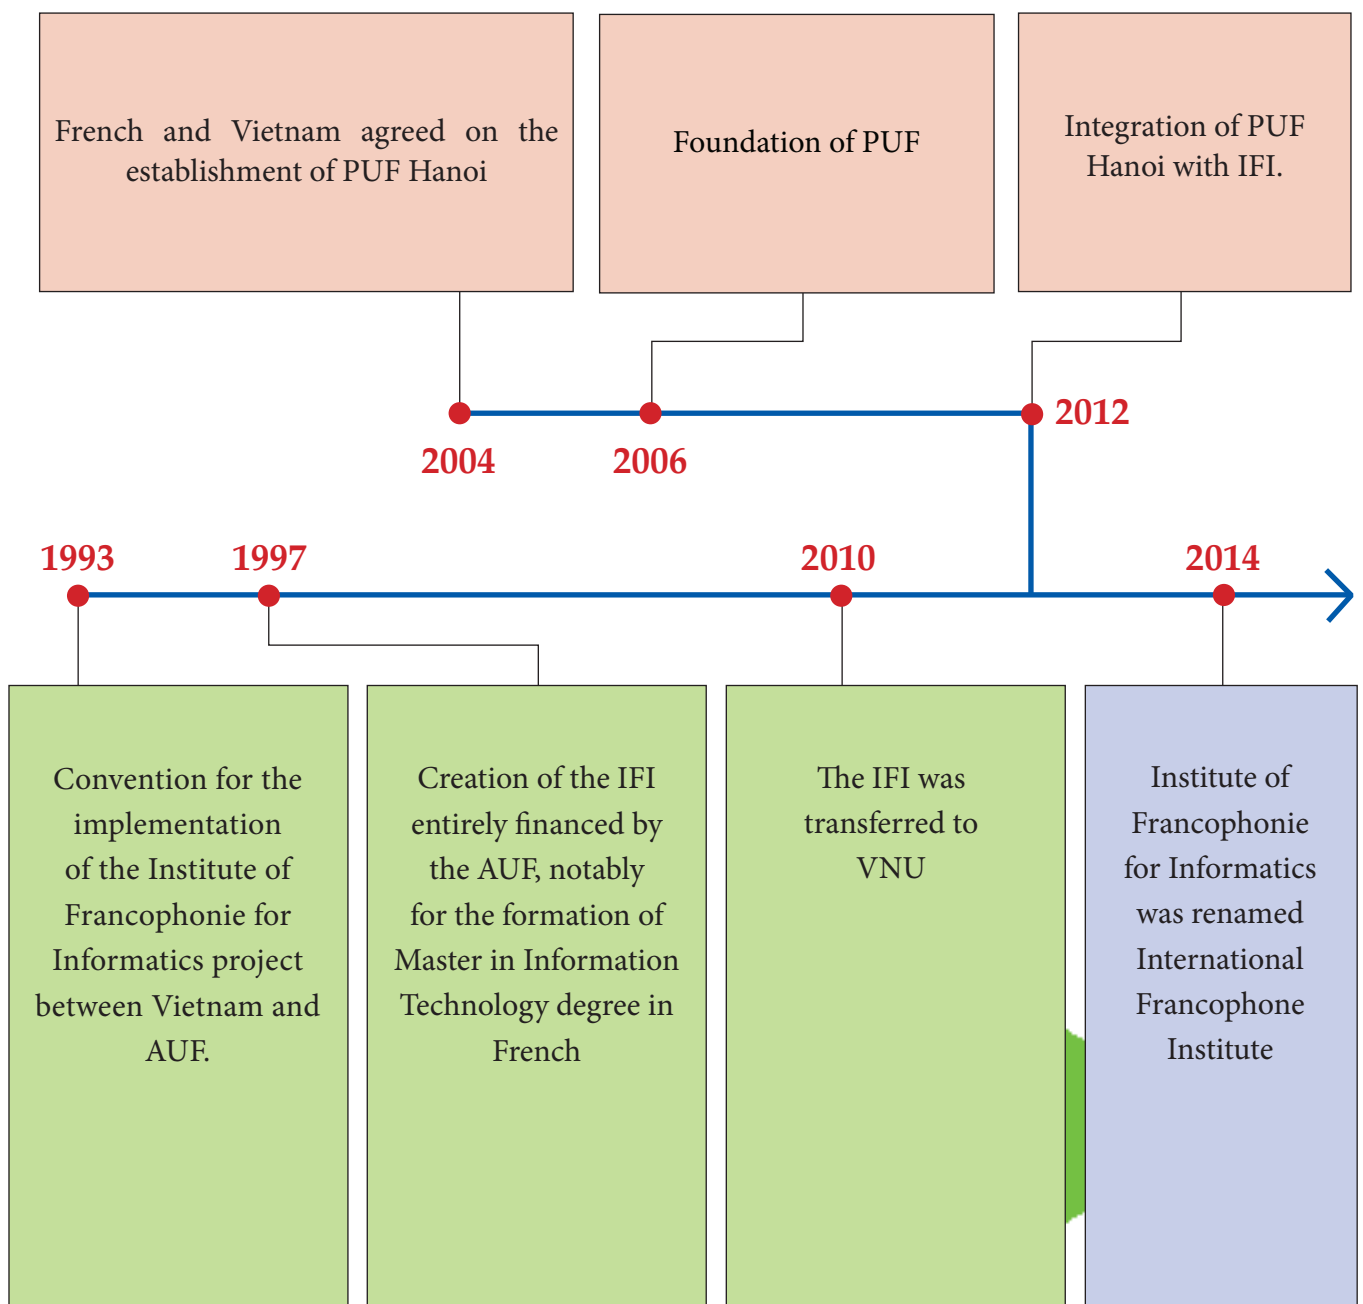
French and Vietnam agreed on the establishment of PUF Hanoi

Foundation of PUF

Integration of PUF Hanoi with IFI.

2004

2006

2012

1993

1997

2010

2014

Convention for the implementation of the Institute of Francophonie for Informatics project between Vietnam and AUF.

Creation of the IFI entirely financed by the AUF, notably for the formation of Master in Information Technology degree in French

The IFI was transferred to VNU

Institute of Francophonie for Informatics was renamed International Francophone Institute